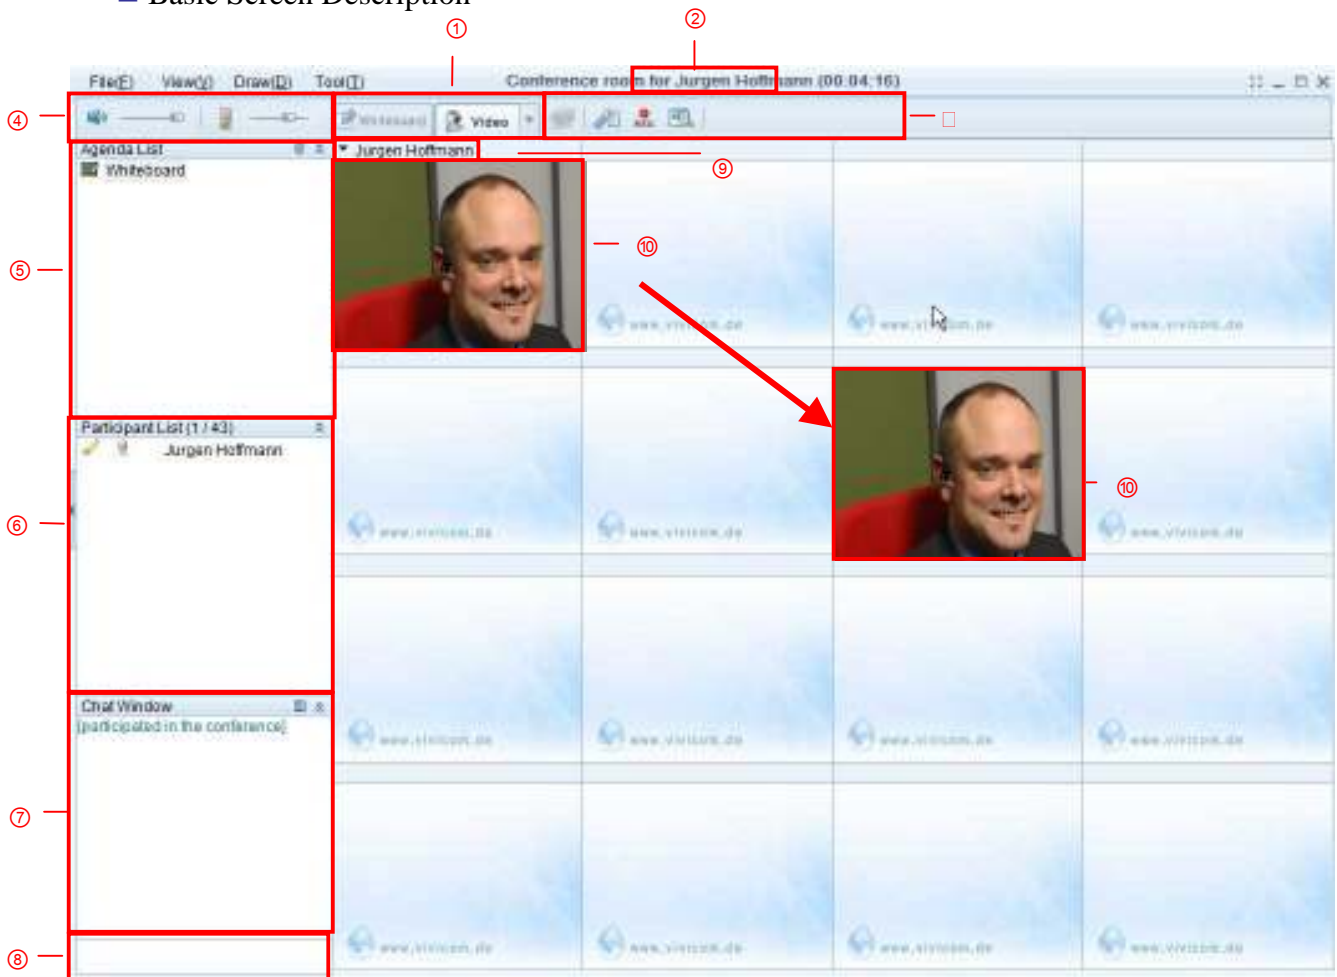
Basic Screen Description

①

②

File(F) View(V) Draw(D) Tool(T) Conference room for Jurgen Hoffmann (00:04:16)

④

Whiteboard Video

□

Agenda List

Whiteboard

Jurgen Hoffmann

⑨

⑩

⑤

www.vivicom.de

Participant List (1 / 43)

Jurgen Hoffmann

⑥

⑩

Chat Window

[participated in the conference]

⑦

⑧